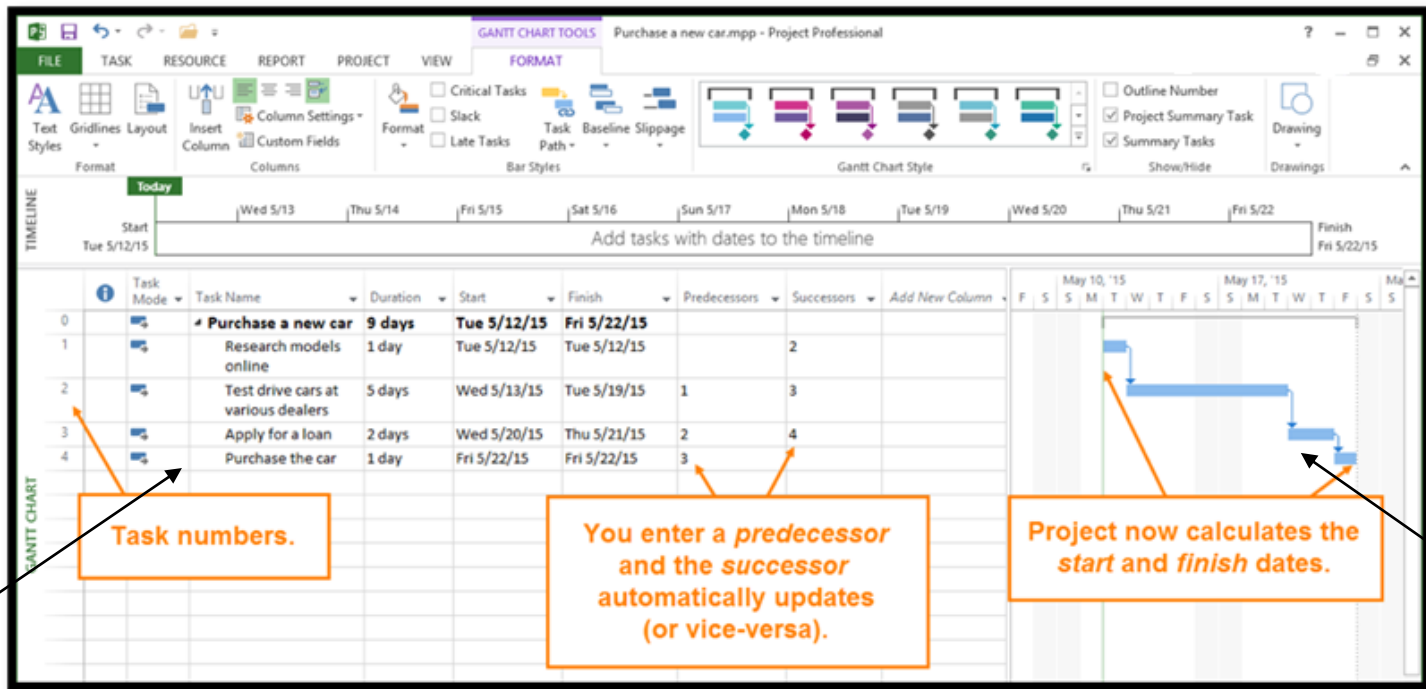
GANTT CHART TOOLS Purchase a new car.mpp - Project Professional ? – □ ×

FILE TASK RESOURCE REPORT PROJECT VIEW FORMAT

Text Styles Gridlines Layout Format
Insert Column Column Settings Custom Fields Columns
Format Critical Tasks Slack Late Tasks Task Path Baseline Slippage Bar Styles
Gantt Chart Style
Outline Number Project Summary Task Summary Tasks Show/Hide
Drawing Drawings

TIMELINE
Today
Start Tue 5/12/15
Wed 5/13 Thu 5/14 Fri 5/15 Sat 5/16 Sun 5/17 Mon 5/18 Tue 5/19 Wed 5/20 Thu 5/21 Fri 5/22
Add tasks with dates to the timeline
Finish Fri 5/22/15

| | | Task Mode | Task Name | Duration | Start | Finish | Predecessors | Successors | Add New Column |
|---|---|---|---|---|---|---|---|---|---|
| 0 | | | Purchase a new car | 9 days | Tue 5/12/15 | Fri 5/22/15 | | | |
| 1 | | | Research models online | 1 day | Tue 5/12/15 | Tue 5/12/15 | | 2 | |
| 2 | | | Test drive cars at various dealers | 5 days | Wed 5/13/15 | Tue 5/19/15 | 1 | 3 | |
| 3 | | | Apply for a loan | 2 days | Wed 5/20/15 | Thu 5/21/15 | 2 | 4 | |
| 4 | | | Purchase the car | 1 day | Fri 5/22/15 | Fri 5/22/15 | 3 | | |

May 10, '15 May 17, '15 Ma
F S S M T W T F S S M T W T F S S

GANTT CHART

Task numbers.

You enter a *predecessor* and the *successor* automatically updates (or vice-versa).

Project now calculates the *start* and *finish* dates.